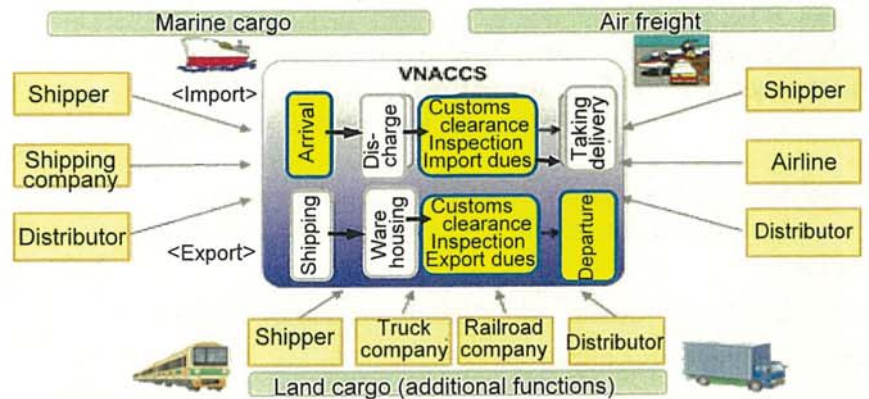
Marine cargo

Air freight

VNACCS

Shipper

Shipping company

Distributor

<Import>

<Export>

Arrival

Dis-charge

Customs clearance Inspection Import dues

Taking delivery

Shipping

Ware housing

Customs clearance Inspection Export dues

Departure

Shipper

Airline

Distributor

Shipper

Truck company

Railroad company

Distributor

Land cargo (additional functions)